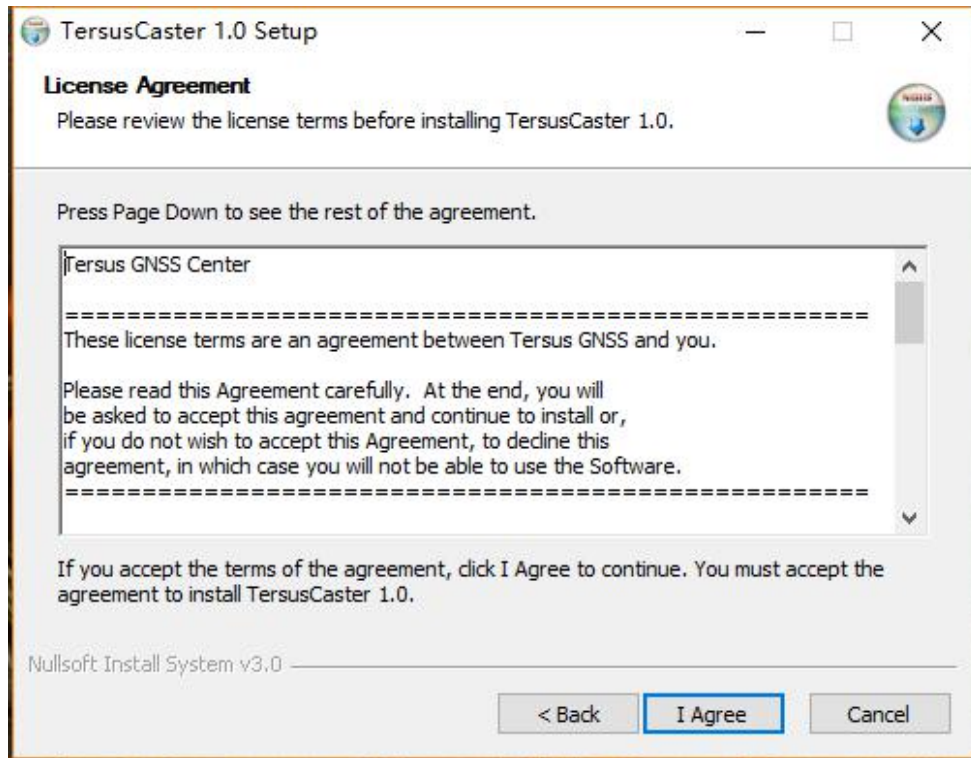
TersusCaster 1.0 Setup

License Agreement

Please review the license terms before installing TersusCaster 1.0.

Press Page Down to see the rest of the agreement.

Tersus GNSS Center

=========================================================
These license terms are an agreement between Tersus GNSS and you.

Please read this Agreement carefully. At the end, you will be asked to accept this agreement and continue to install or, if you do not wish to accept this Agreement, to decline this agreement, in which case you will not be able to use the Software.
=========================================================

If you accept the terms of the agreement, click I Agree to continue. You must accept the agreement to install TersusCaster 1.0.

Nullsoft Install System v3.0

< Back

I Agree

Cancel